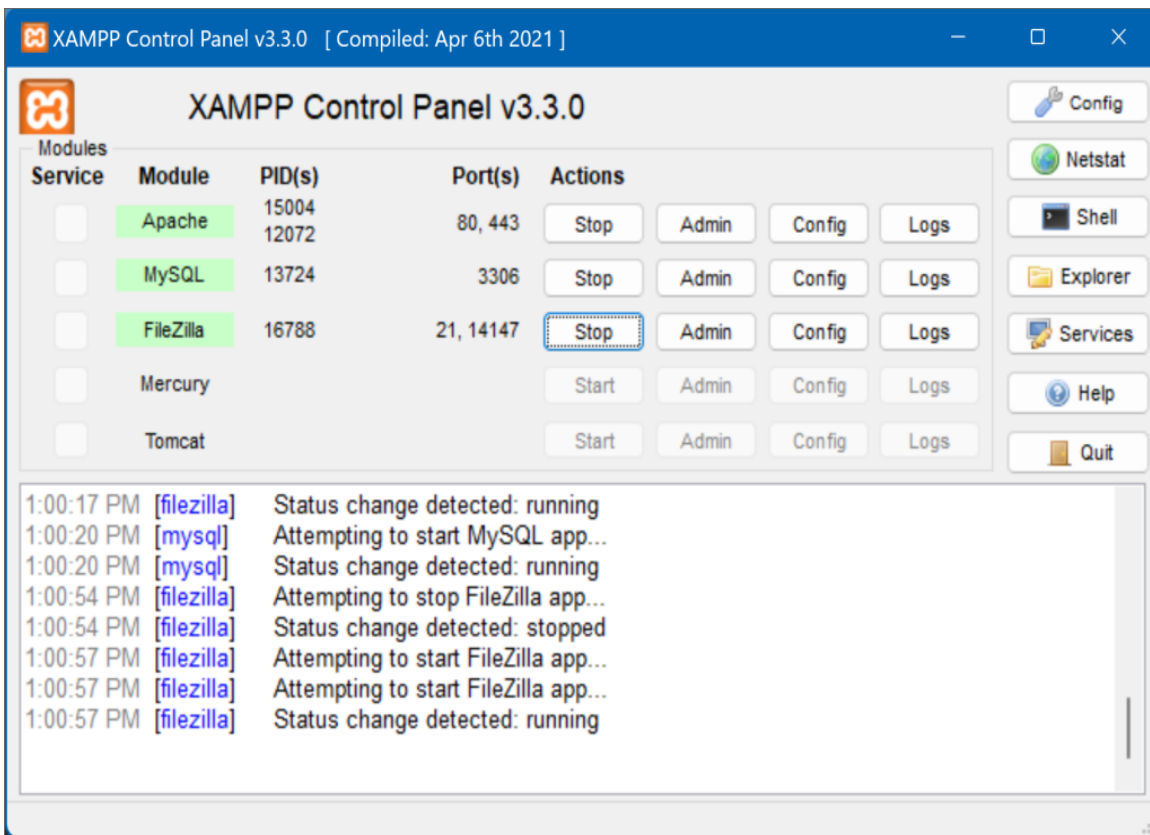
XAMPP Control Panel v3.3.0 [ Compiled: Apr 6th 2021 ]

XAMPP Control Panel v3.3.0

Config
Netstat
Shell
Explorer
Services
Help
Quit

Modules

| Service | Module | PID(s) | Port(s) | Actions | | | |
|---|---|---|---|---|---|---|---|
| | Apache | 15004 12072 | 80, 443 | Stop | Admin | Config | Logs |
| | MySQL | 13724 | 3306 | Stop | Admin | Config | Logs |
| | FileZilla | 16788 | 21, 14147 | Stop | Admin | Config | Logs |
| | Mercury | | | Start | Admin | Config | Logs |
| | Tomcat | | | Start | Admin | Config | Logs |

1:00:17 PM [filezilla] Status change detected: running
1:00:20 PM [mysql] Attempting to start MySQL app...
1:00:20 PM [mysql] Status change detected: running
1:00:54 PM [filezilla] Attempting to stop FileZilla app...
1:00:54 PM [filezilla] Status change detected: stopped
1:00:57 PM [filezilla] Attempting to start FileZilla app...
1:00:57 PM [filezilla] Attempting to start FileZilla app...
1:00:57 PM [filezilla] Status change detected: running